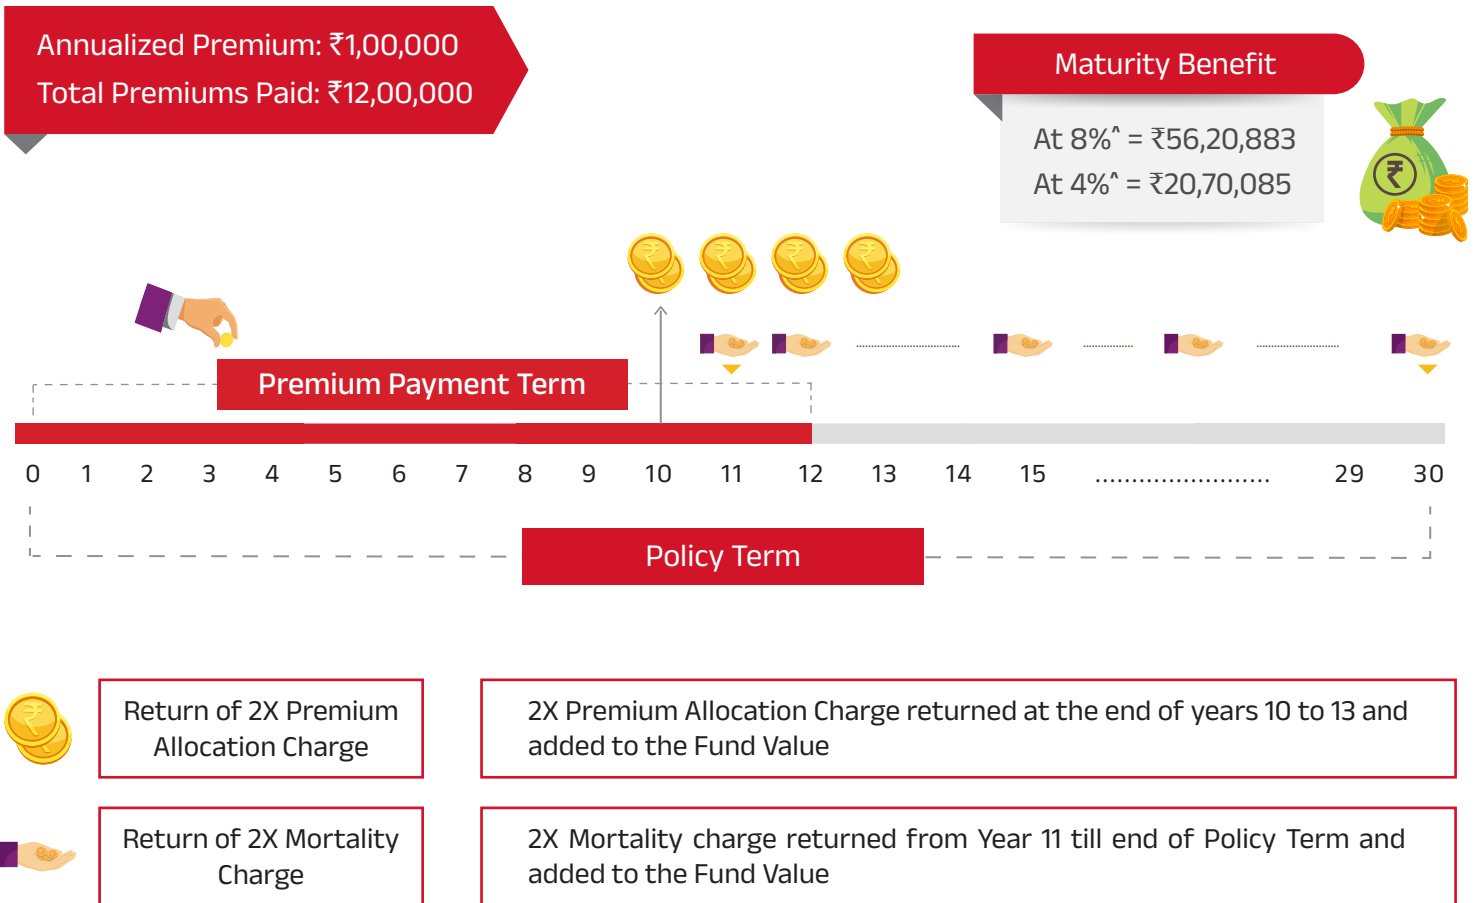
Annualized Premium: ₹1,00,000
Total Premiums Paid: ₹12,00,000

Maturity Benefit

At 8%^ = ₹56,20,883
At 4%^ = ₹20,70,085

Premium Payment Term

0 1 2 3 4 5 6 7 8 9 10 11 12 13 14 15 ........................ 29 30

Policy Term

Return of 2X Premium Allocation Charge

2X Premium Allocation Charge returned at the end of years 10 to 13 and added to the Fund Value

Return of 2X Mortality Charge

2X Mortality charge returned from Year 11 till end of Policy Term and added to the Fund Value